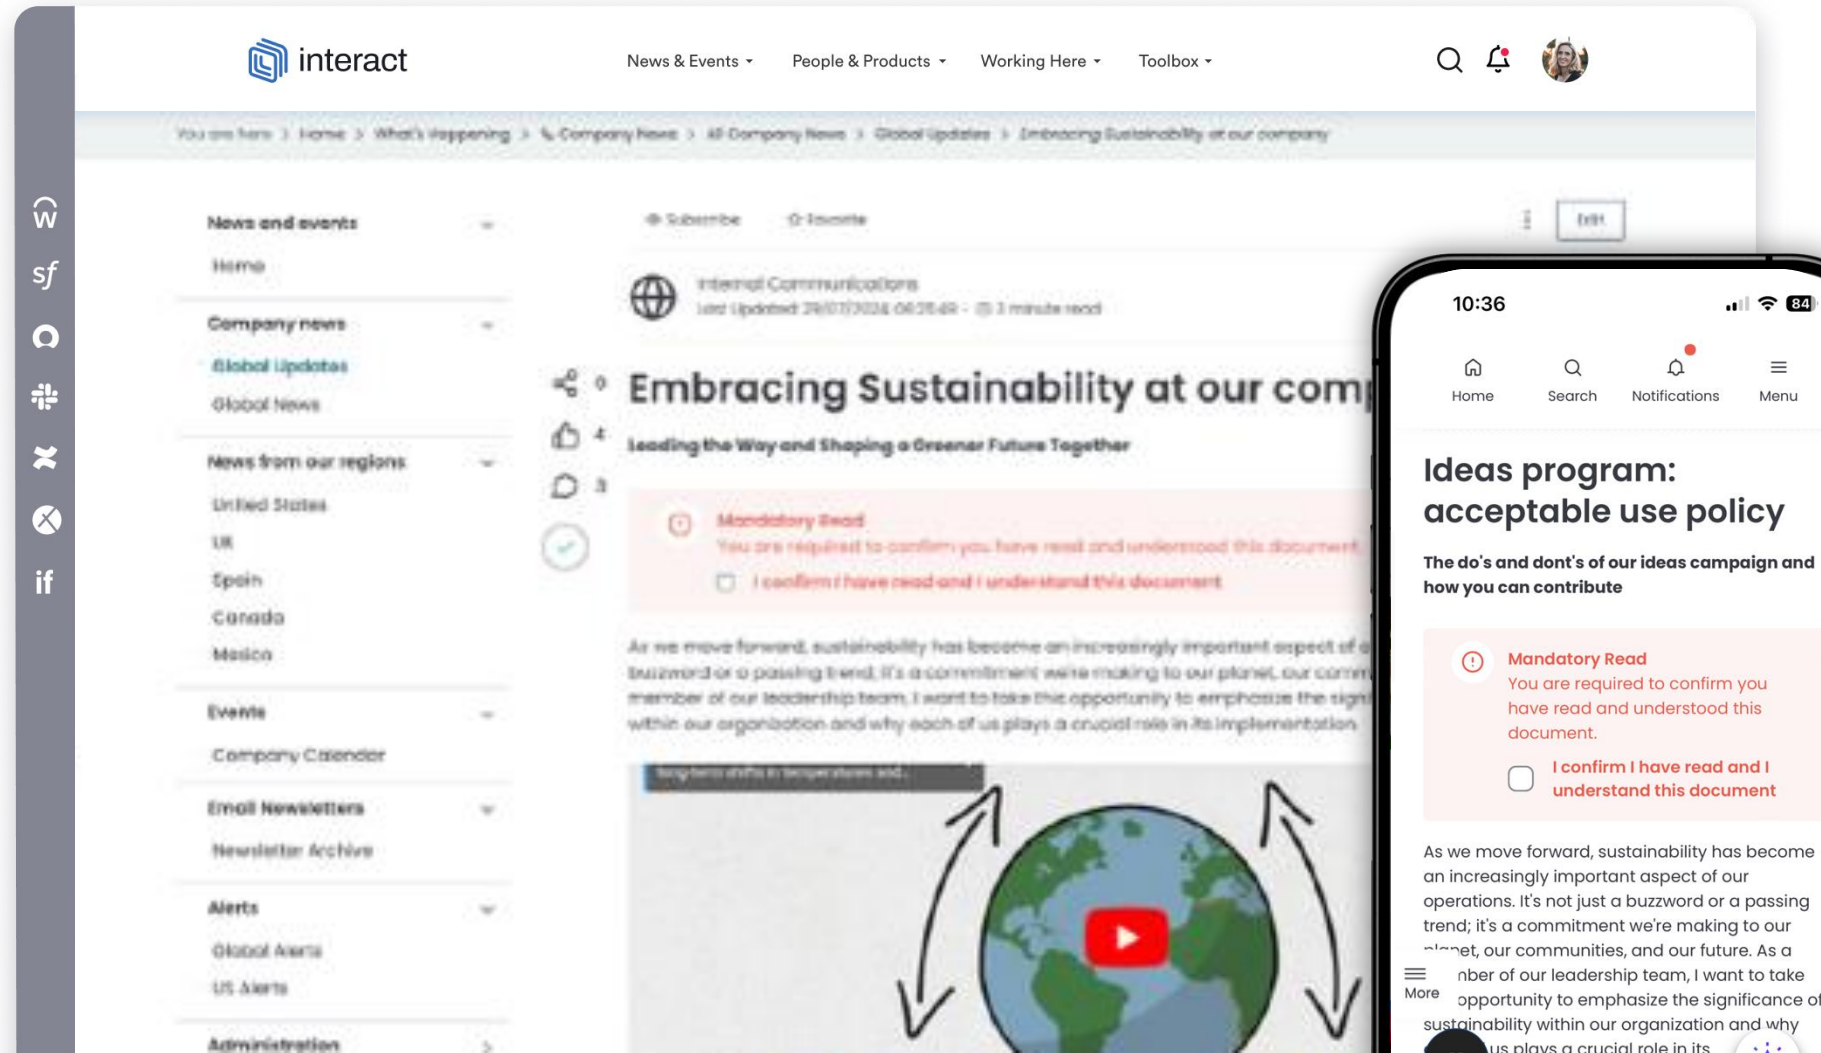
interact

News & Events People & Products Working Here Toolbox

You are here > Home > What's Happening > Company News > All Company News > Global Updates > Embracing Sustainability at our company

News and events
Home

Company news
Global Updates
Global News

News from our regions
United States
UK
Spain
Canada
Mexico

Events
Company Calendar

Email Newsletters
Newsletter Archive

Alerts
Global Alerts
US Alerts

Administration

Subscribe Favorite

Edit

Internal Communications
Last Updated: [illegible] · 3 minute read

0
4
3

Embracing Sustainability at our com

Leading the Way and Shaping a Greener Future Together

Mandatory Read
You are required to confirm you have read and understood this document.
I confirm I have read and I understand this document

As we move forward, sustainability has become an increasingly important aspect of o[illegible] buzzword or a passing trend; it's a commitment we're making to our planet, our comm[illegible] member of our leadership team, I want to take this opportunity to emphasize the sign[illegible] within our organization and why each of us plays a crucial role in its implementation.

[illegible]

10:36 84

Home Search Notifications Menu

Ideas program: acceptable use policy

The do's and dont's of our ideas campaign and how you can contribute

Mandatory Read
You are required to confirm you have read and understood this document.

I confirm I have read and I understand this document

As we move forward, sustainability has become an increasingly important aspect of our operations. It's not just a buzzword or a passing trend; it's a commitment we're making to our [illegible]et, our communities, and our future. As a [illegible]nber of our leadership team, I want to take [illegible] opportunity to emphasize the significance of sustainability within our organization and why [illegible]us plays a crucial role in its

More